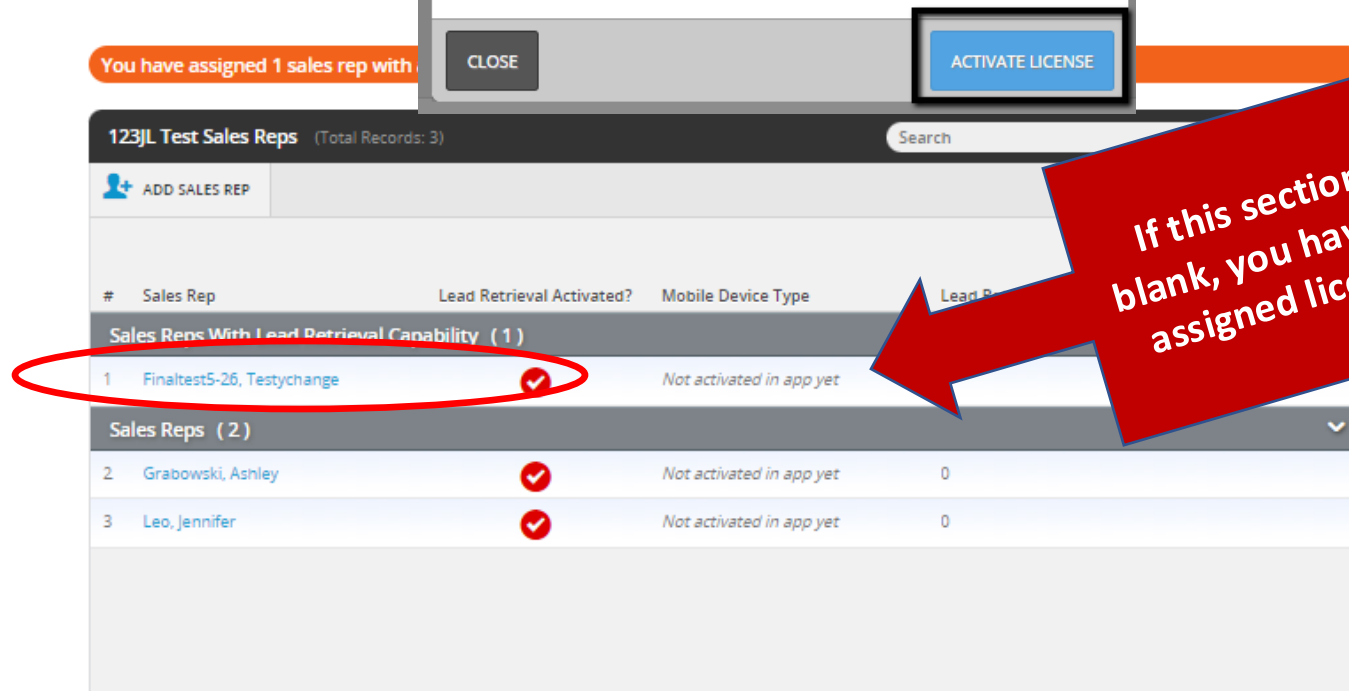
You have assigned 1 sales rep with

CLOSE

ACTIVATE LICENSE

123JL Test Sales Reps (Total Records: 3)

Search

ADD SALES REP

If this sectio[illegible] blank, you ha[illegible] assigned lic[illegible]

| # | Sales Rep | Lead Retrieval Activated? | Mobile Device Type | Lead R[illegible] |
|---|---|---|---|---|
| Sales Reps With Lead Retrieval Capability (1) | | | | |
| 1 | Finaltest5-26, Testychange | | Not activated in app yet | |
| Sales Reps (2) | | | | |
| 2 | Grabowski, Ashley | | Not activated in app yet | 0 |
| 3 | Leo, Jennifer | | Not activated in app yet | 0 |